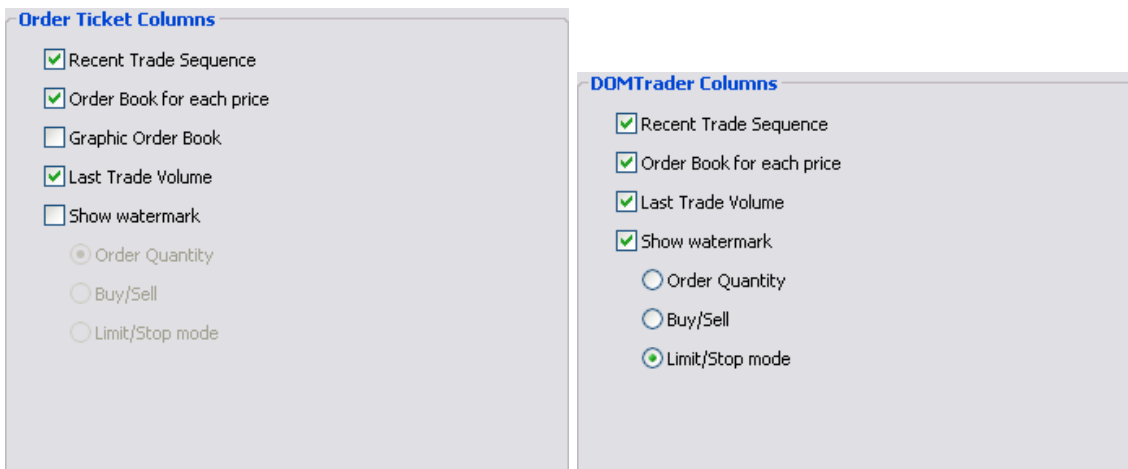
Order Ticket Columns

Recent Trade Sequence

Order Book for each price

Graphic Order Book

Last Trade Volume

Show watermark

Order Quantity

Buy/Sell

Limit/Stop mode

DOMTrader Columns

Recent Trade Sequence

Order Book for each price

Last Trade Volume

Show watermark

Order Quantity

Buy/Sell

Limit/Stop mode